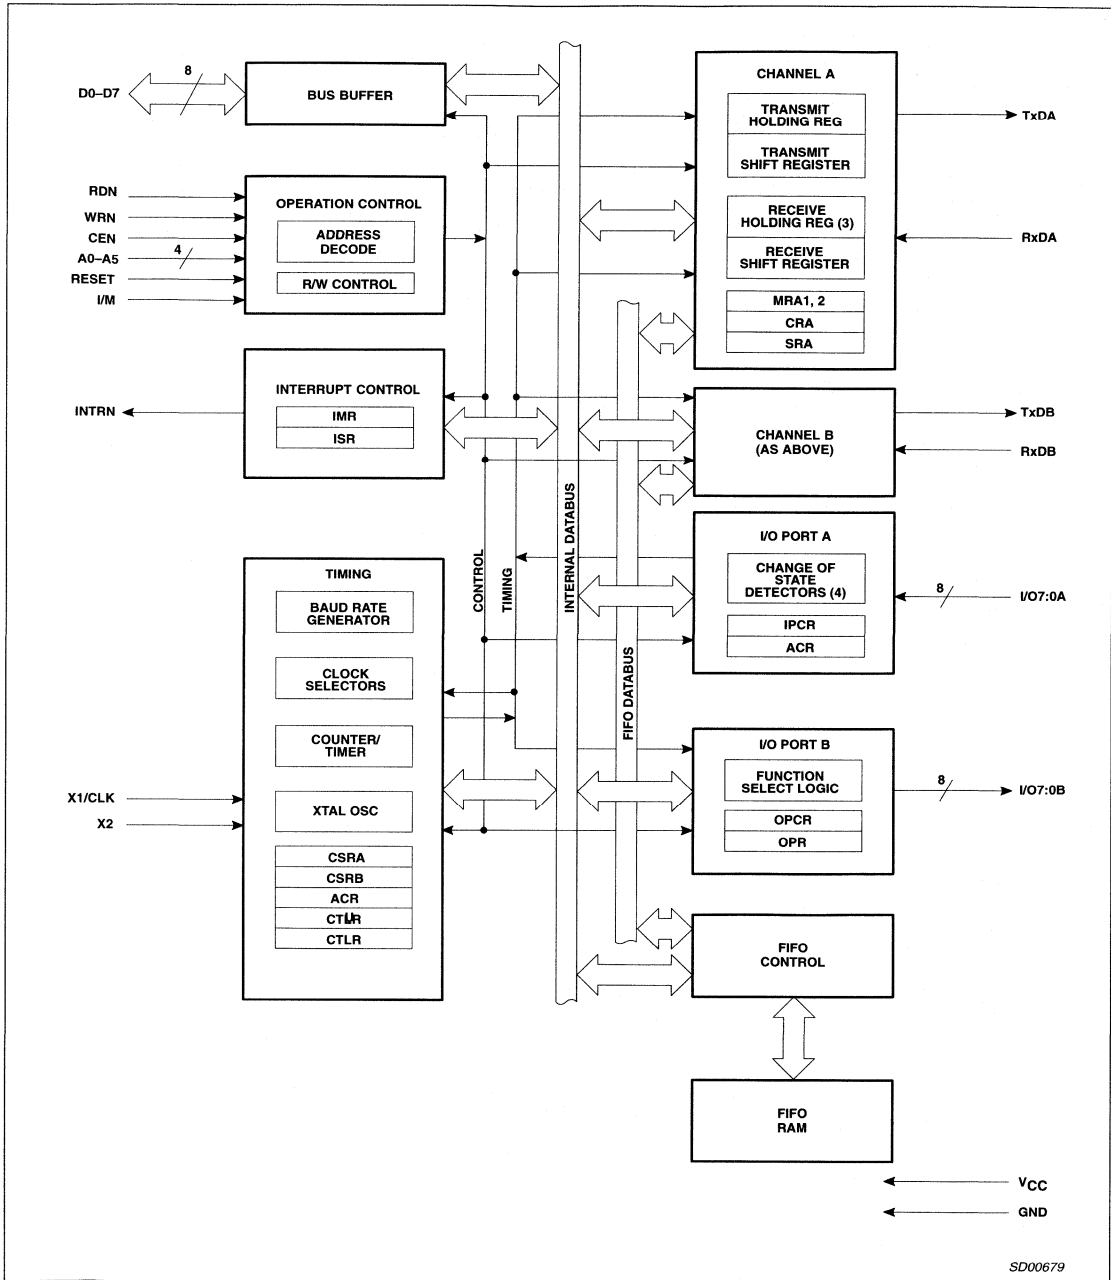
8
D0–D7
BUS BUFFER

RDN
WRN
CEN
4
A0–A5
RESET
I/M
OPERATION CONTROL
ADDRESS DECODE
R/W CONTROL

INTRN
INTERRUPT CONTROL
IMR
ISR

TIMING
BAUD RATE GENERATOR
CLOCK SELECTORS
COUNTER/ TIMER
X1/CLK
X2
XTAL OSC
CSRA
CSRB
ACR
CTUR
CTLR

CONTROL
TIMING
INTERNAL DATABUS
FIFO DATABUS

CHANNEL A
TRANSMIT HOLDING REG
TRANSMIT SHIFT REGISTER
RECEIVE HOLDING REG (3)
RECEIVE SHIFT REGISTER
MRA1, 2
CRA
SRA
TxDA
RxDA

CHANNEL B (AS ABOVE)
TxDB
RxDB

I/O PORT A
CHANGE OF STATE DETECTORS (4)
IPCR
ACR
8
I/O7:0A

I/O PORT B
FUNCTION SELECT LOGIC
OPCR
OPR
8
I/O7:0B

FIFO CONTROL

FIFO RAM

$V_{CC}$
GND

SD00679